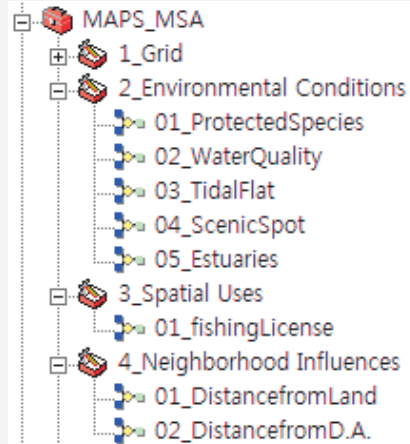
MAPS_MSA
1_Grid
2_Environmental Conditions
01_ProtectedSpecies
02_WaterQuality
03_TidalFlat
04_ScenicSpot
05_Estuaries
3_Spatial Uses
01_fishingLicense
4_Neighborhood Influences
01_DistancefromLand
02_DistancefromD.A.